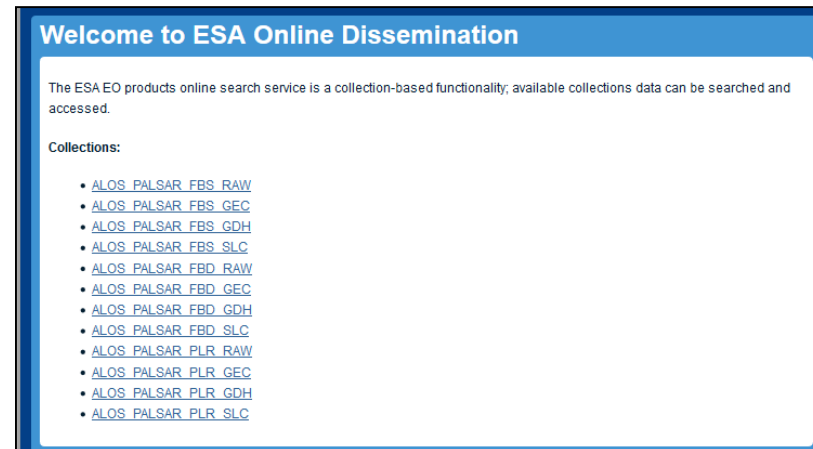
Welcome to ESA Online Dissemination

The ESA EO products online search service is a collection-based functionality; available collections data can be searched and accessed.

Collections:

- ALOS_PALSAR_FBS_RAW
- ALOS_PALSAR_FBS_GEC
- ALOS_PALSAR_FBS_GDH
- ALOS_PALSAR_FBS_SLC
- ALOS_PALSAR_FBD_RAW
- ALOS_PALSAR_FBD_GEC
- ALOS_PALSAR_FBD_GDH
- ALOS_PALSAR_FBD_SLC
- ALOS_PALSAR_PLR_RAW
- ALOS_PALSAR_PLR_GEC
- ALOS_PALSAR_PLR_GDH
- ALOS_PALSAR_PLR_SLC